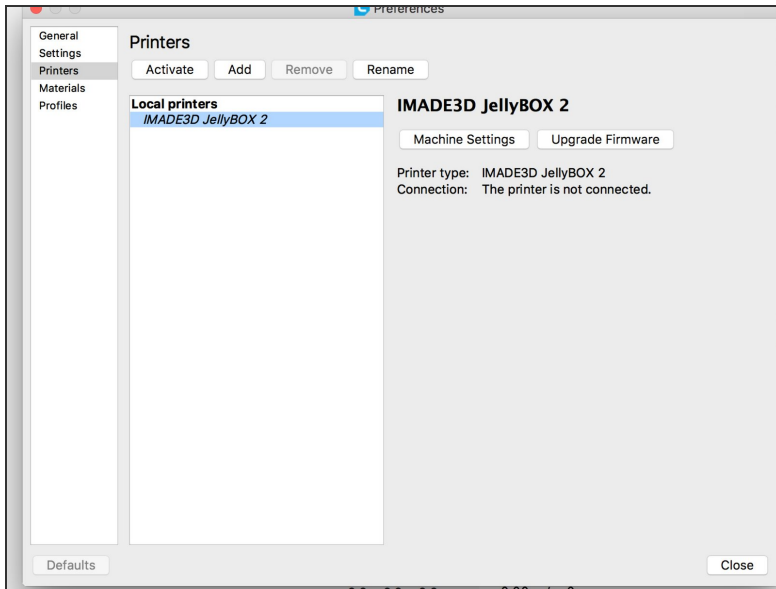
Preferences

General
Settings
Printers
Materials
Profiles

Printers

Activate Add Remove Rename

Local printers
IMADE3D JellyBOX 2

IMADE3D JellyBOX 2

Machine Settings Upgrade Firmware

Printer type: IMADE3D JellyBOX 2
Connection: The printer is not connected.

Defaults

Close